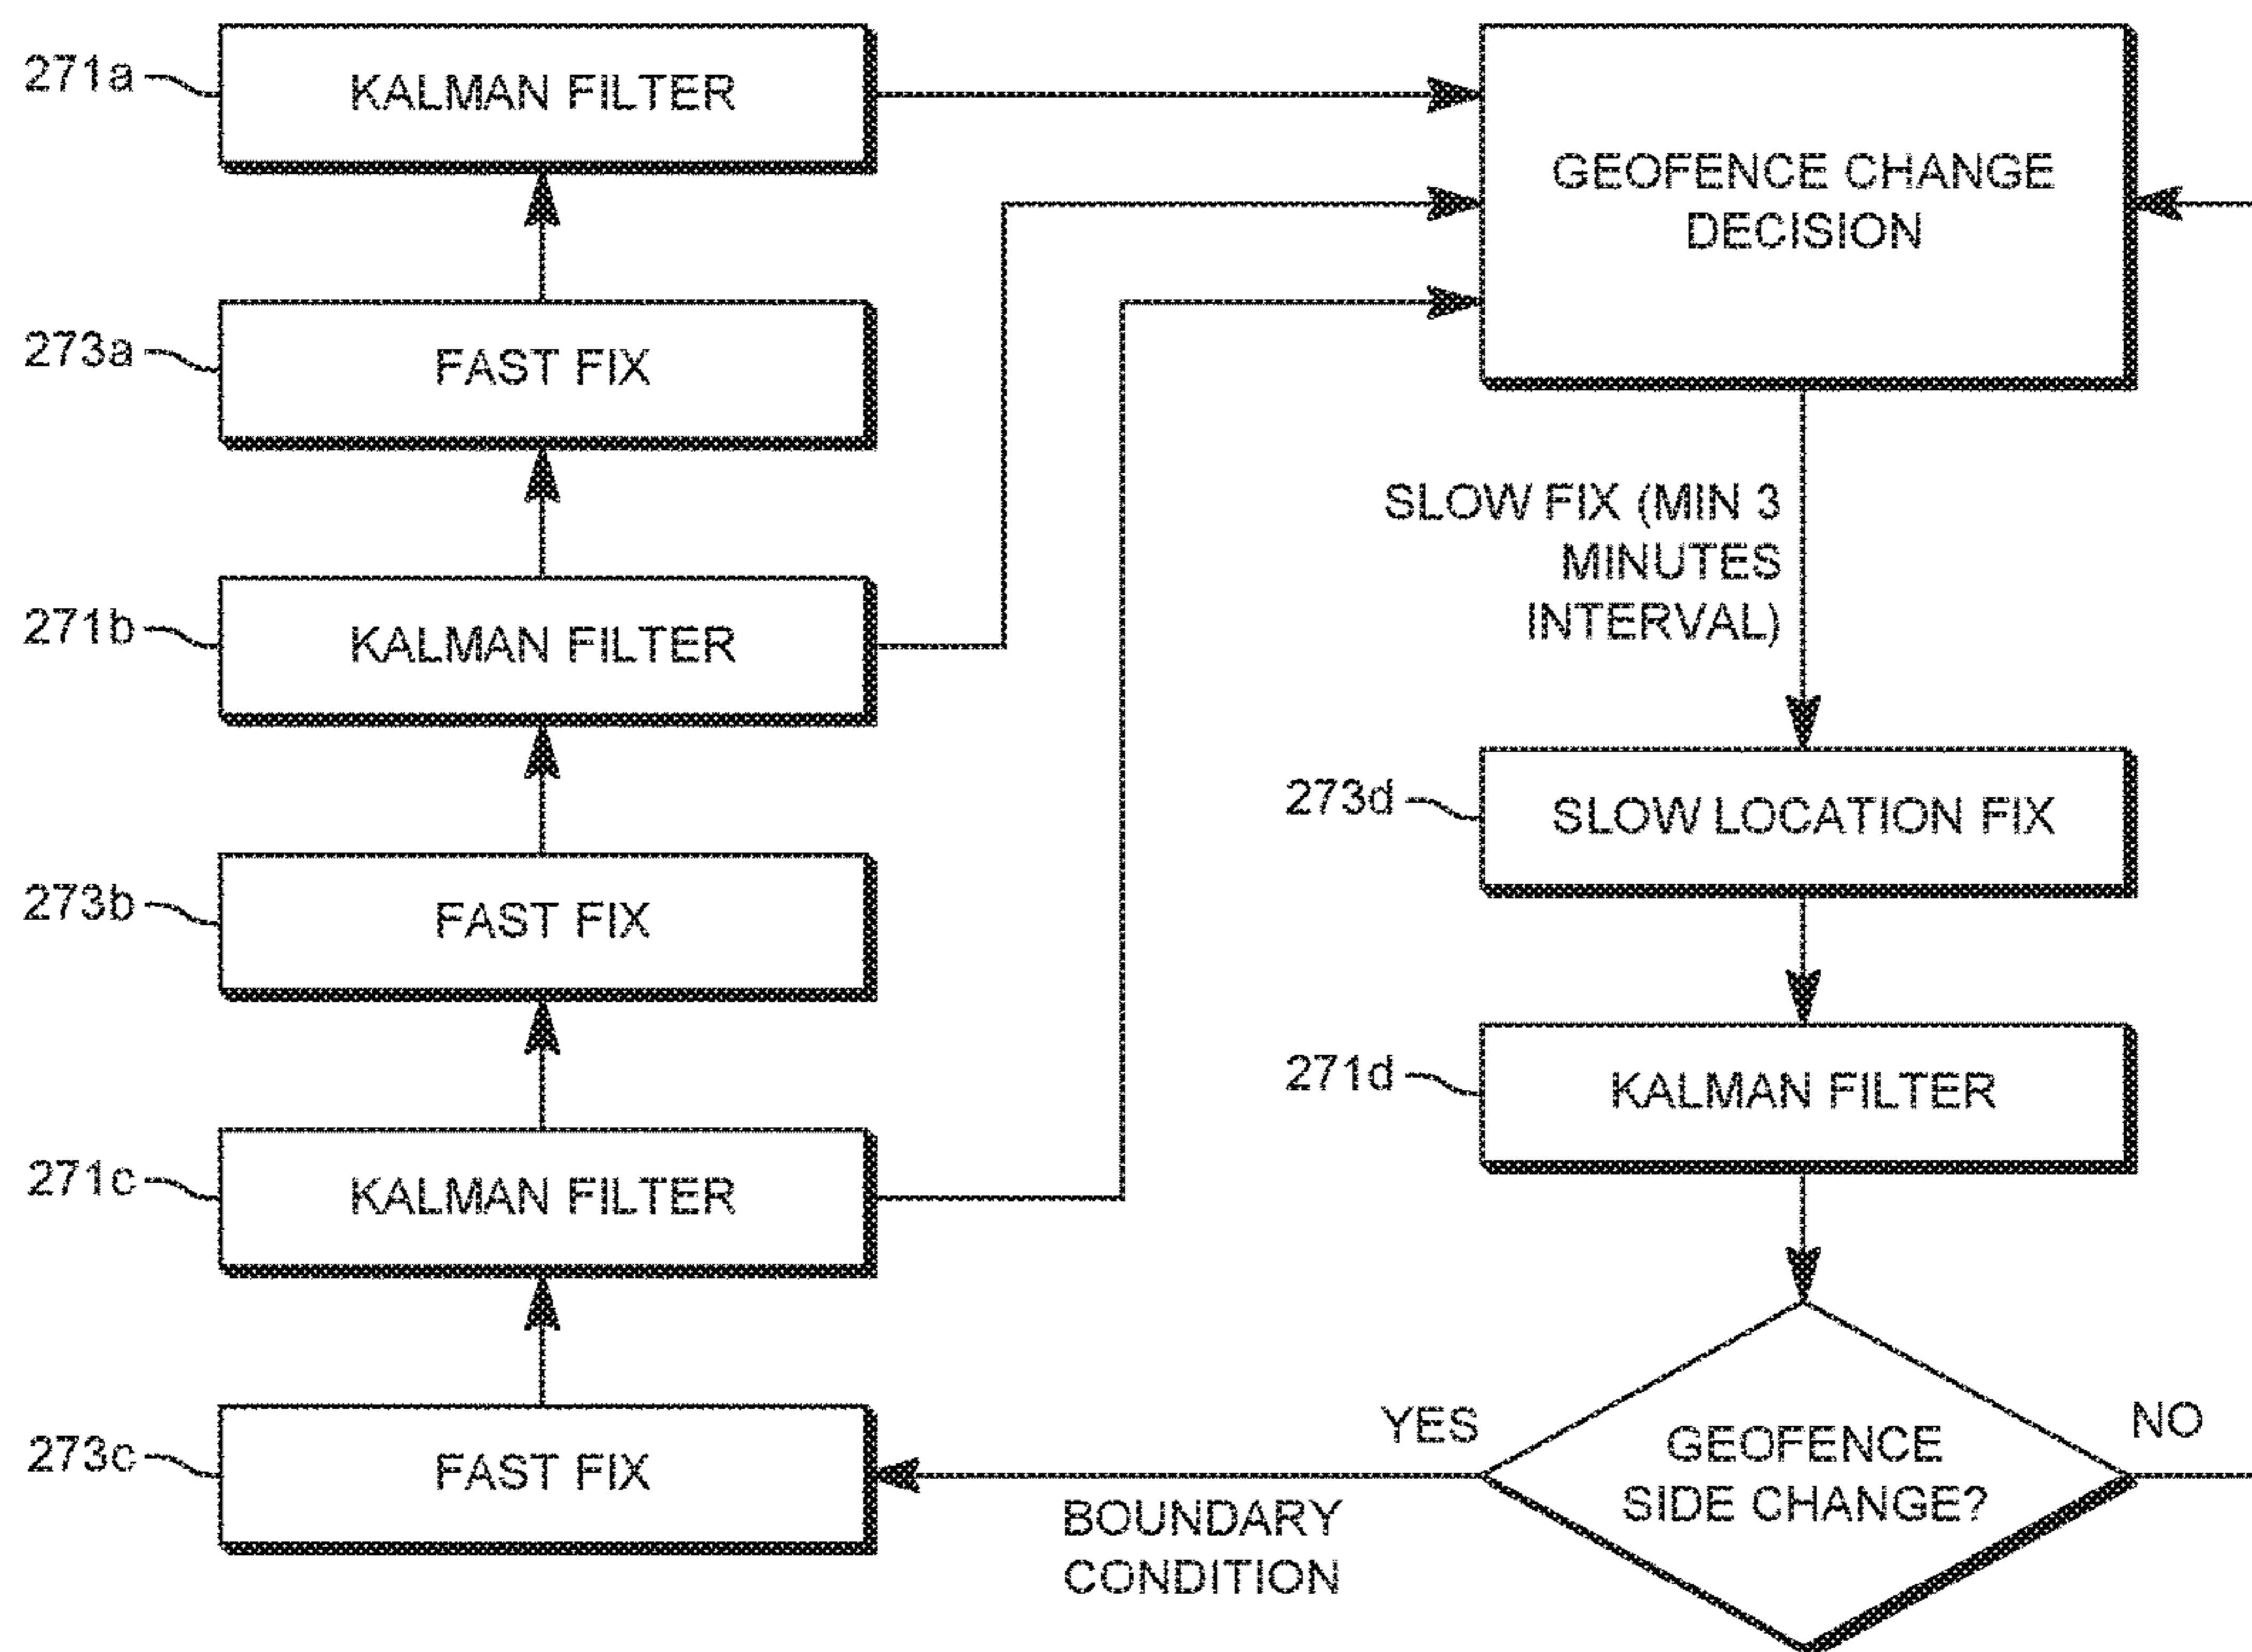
271a KALMAN FILTER

GEOFENCE CHANGE DECISION

273a FAST FIX

SLOW FIX (MIN 3 MINUTES INTERVAL)

271b KALMAN FILTER

273d SLOW LOCATION FIX

273b FAST FIX

271d KALMAN FILTER

271c KALMAN FILTER

273c FAST FIX

YES

GEOFENCE SIDE CHANGE?

NO

BOUNDARY CONDITION